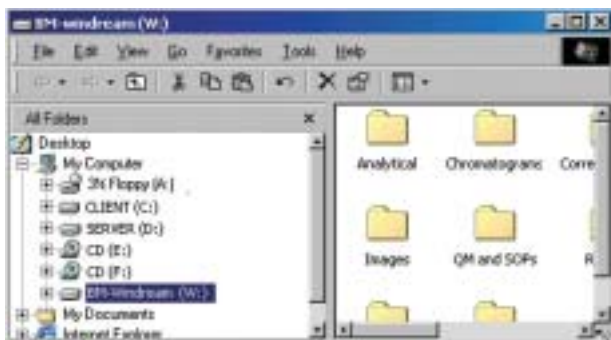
BM-windream (W:)

File Edit View Go Favorites Tools Help

All Folders

Desktop
My Computer
3½ Floppy (A:)
CLIENT (C:)
SERVER (D:)
CD (E:)
CD (F:)
BM-Windream (W:)
My Documents
Internet Explorer

Analytical
Chromatograms
Corre
Images
QM and SOPs
R